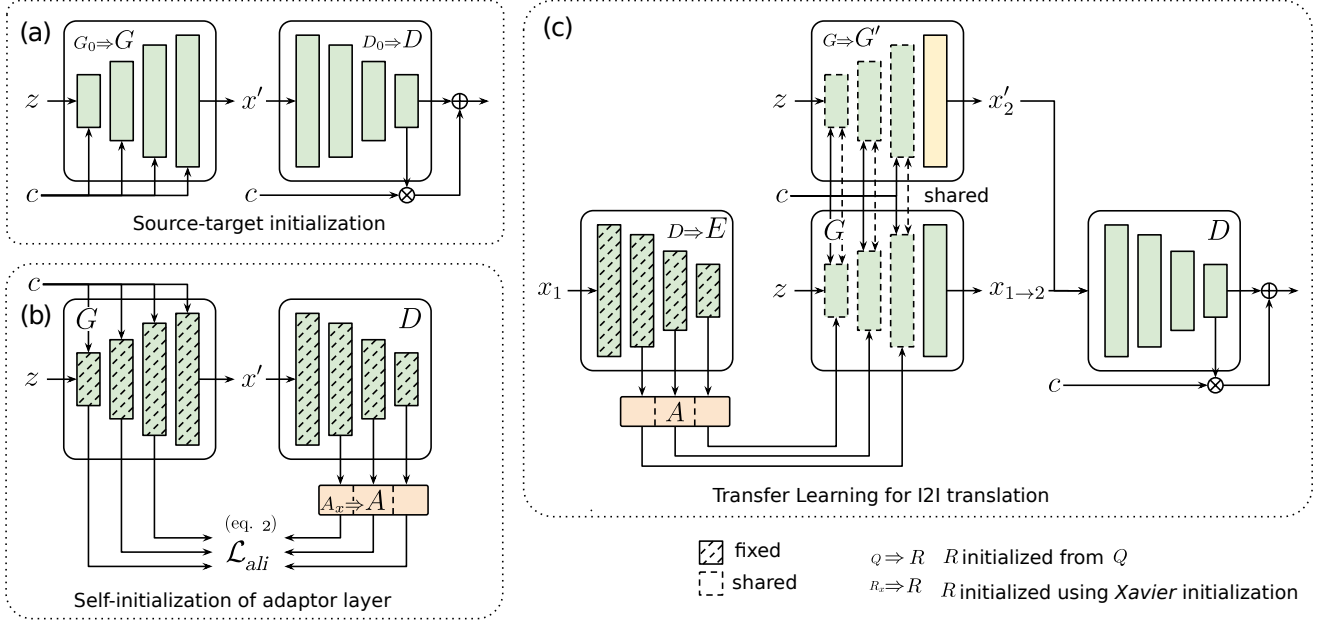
(a)

$G_0 \Rightarrow G$

$D_0 \Rightarrow D$

$z$

$x'$

$c$

$c$

Source-target initialization

(b)

$c$

$G$

$D$

$z$

$x'$

$A_x \Rightarrow A$

(eq. 2)

$\mathcal{L}_{ali}$

Self-initialization of adaptor layer

(c)

$G \Rightarrow G'$

$z$

$x'_2$

$c$

shared

$D \Rightarrow E$

$G$

$x_1$

$z$

$x_{1\to 2}$

$D$

$A$

$c$

Transfer Learning for I2I translation

fixed

shared

$Q \Rightarrow R$   $R$ initialized from $Q$

$R_x \Rightarrow R$   $R$ initialized using *Xavier* initialization